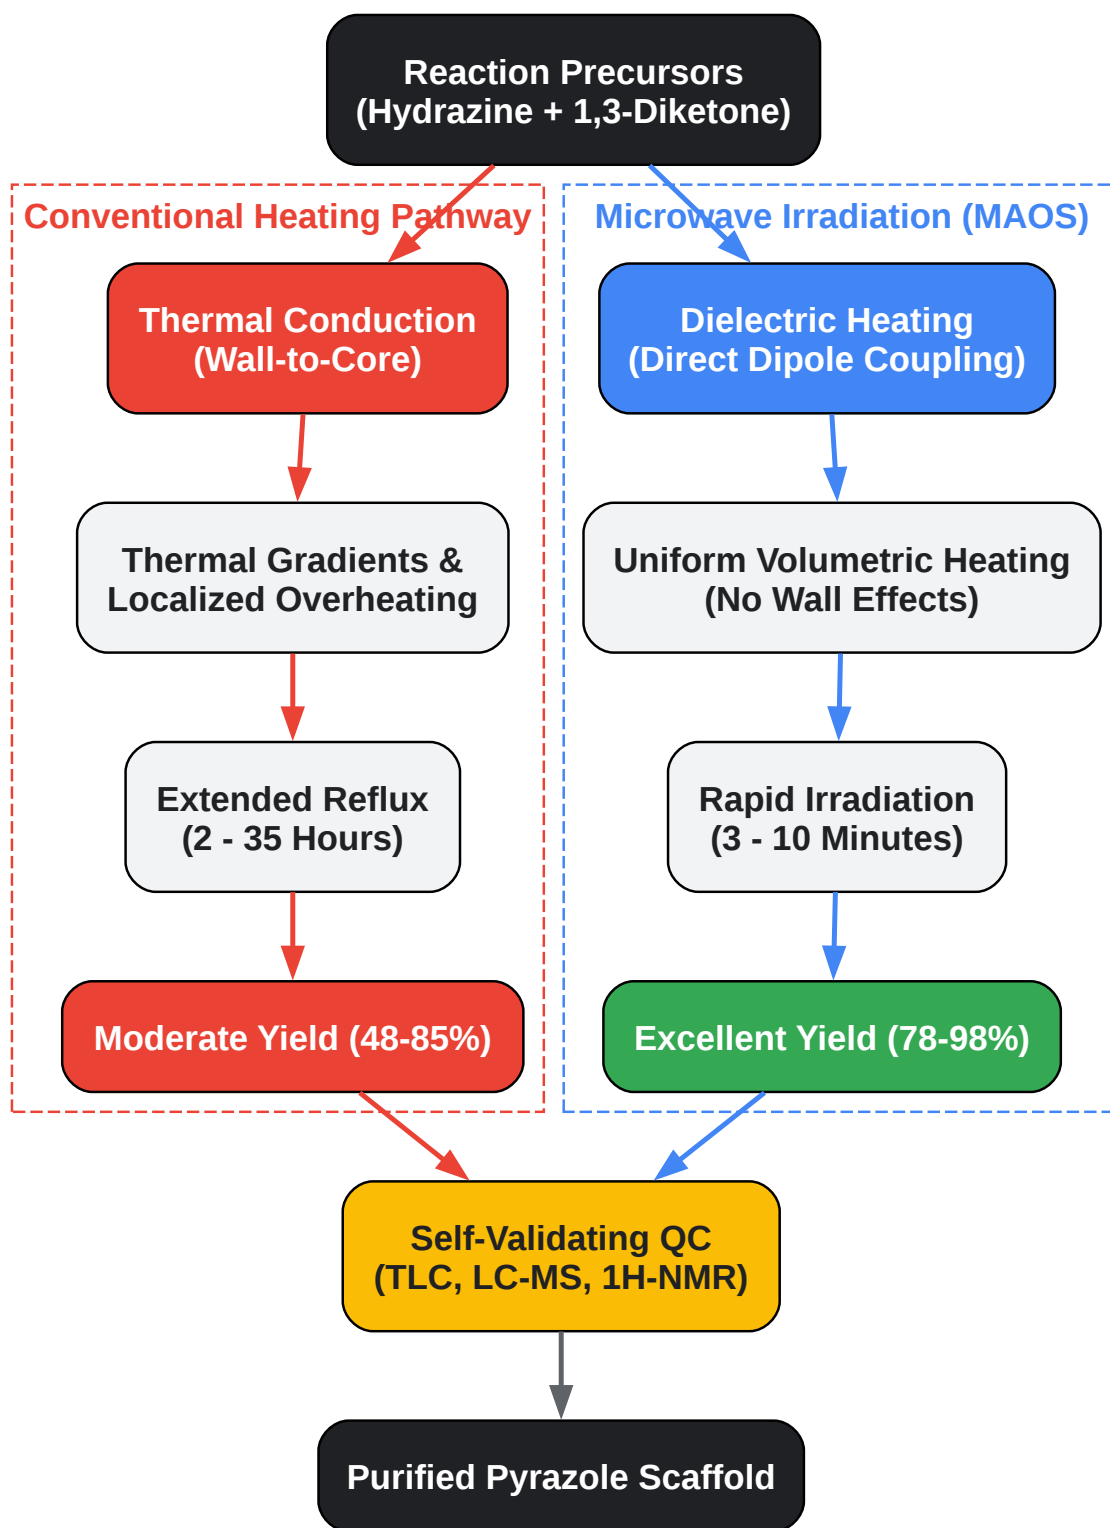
Reaction Precursors
(Hydrazine + 1,3-Diketone)

Conventional Heating Pathway

Thermal Conduction
(Wall-to-Core)

Thermal Gradients &
Localized Overheating

Extended Reflux
(2 - 35 Hours)

Moderate Yield (48-85%)

Microwave Irradiation (MAOS)

Dielectric Heating
(Direct Dipole Coupling)

Uniform Volumetric Heating
(No Wall Effects)

Rapid Irradiation
(3 - 10 Minutes)

Excellent Yield (78-98%)

Self-Validating QC
(TLC, LC-MS, 1H-NMR)

Purified Pyrazole Scaffold